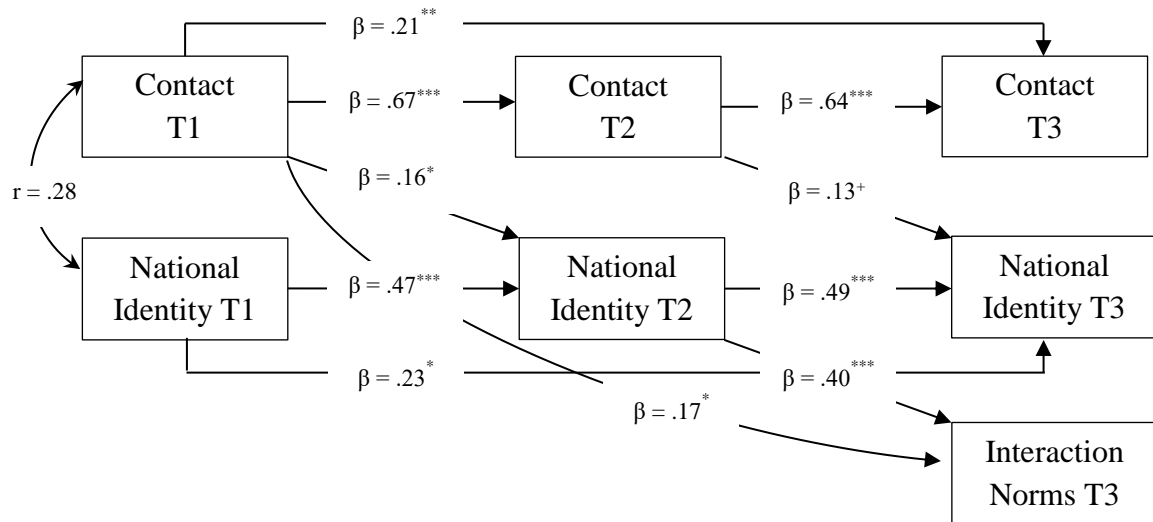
$\beta = .21^{**}$

Contact T1

$\beta = .67^{***}$

Contact T2

$\beta = .64^{***}$

Contact T3

$\beta = .16^{*}$

r = .28

$\beta = .13^{+}$

National Identity T1

$\beta = .47^{***}$

National Identity T2

$\beta = .49^{***}$

National Identity T3

$\beta = .23^{*}$

$\beta = .40^{***}$

$\beta = .17^{*}$

Interaction Norms T3